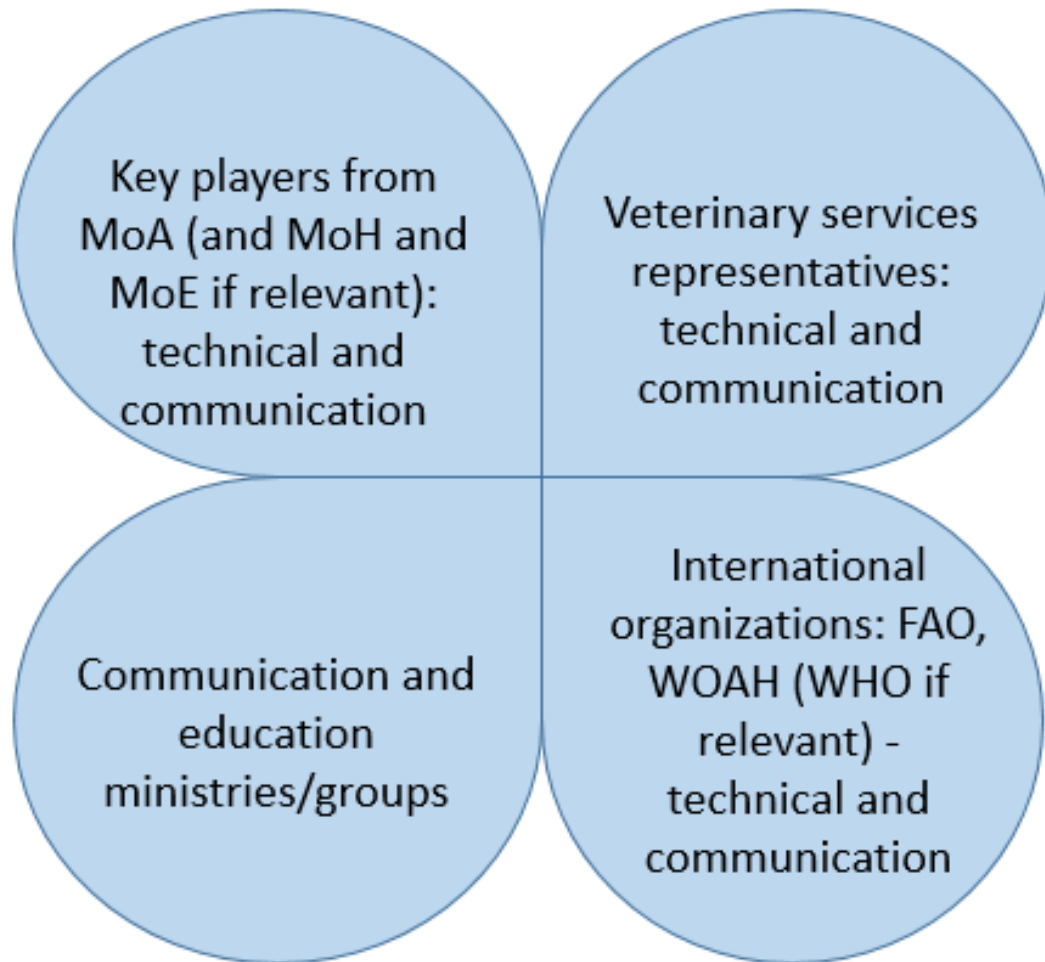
Key players from MoA (and MoH and MoE if relevant): technical and communication

Veterinary services representatives: technical and communication

Communication and education ministries/groups

International organizations: FAO, WOAH (WHO if relevant) - technical and communication